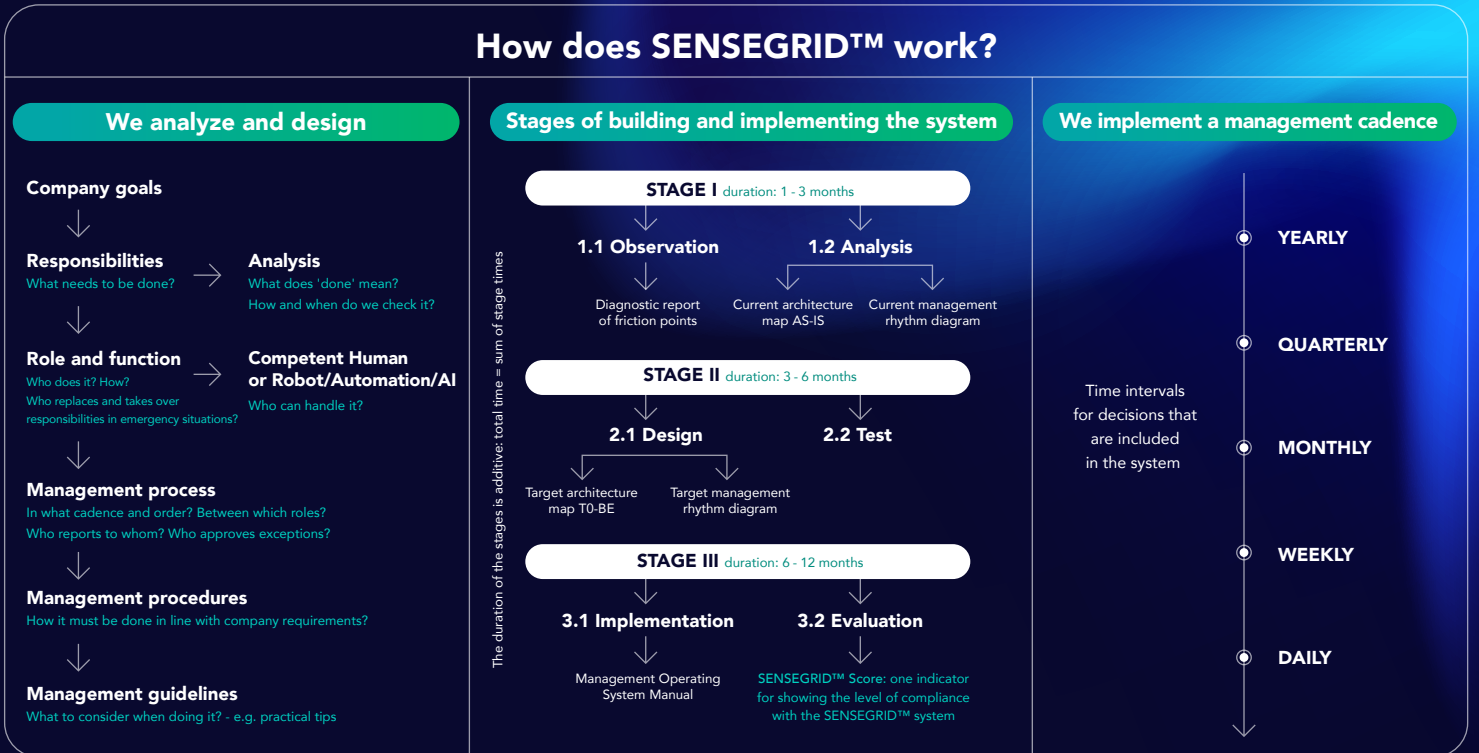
How does SENSEGRID™ work?

We analyze and design

Company goals

Responsibilities
What needs to be done?

Analysis
What does 'done' mean?
How and when do we check it?

Role and function
Who does it? How?
Who replaces and takes over responsibilities in emergency situations?

Competent Human or Robot/Automation/AI
Who can handle it?

Management process
In what cadence and order? Between which roles?
Who reports to whom? Who approves exceptions?

Management procedures
How it must be done in line with company requirements?

Management guidelines
What to consider when doing it? - e.g. practical tips

Stages of building and implementing the system

The duration of the stages is additive: total time = sum of stage times

STAGE I duration: 1 - 3 months

1.1 Observation
Diagnostic report of friction points

1.2 Analysis
Current architecture map AS-IS
Current management rhythm diagram

STAGE II duration: 3 - 6 months

2.1 Design
Target architecture map T0-BE
Target management rhythm diagram

2.2 Test

STAGE III duration: 6 - 12 months

3.1 Implementation
Management Operating System Manual

3.2 Evaluation
SENSEGRID™ Score: one indicator for showing the level of compliance with the SENSEGRID™ system

We implement a management cadence

Time intervals for decisions that are included in the system

YEARLY
QUARTERLY
MONTHLY
WEEKLY
DAILY